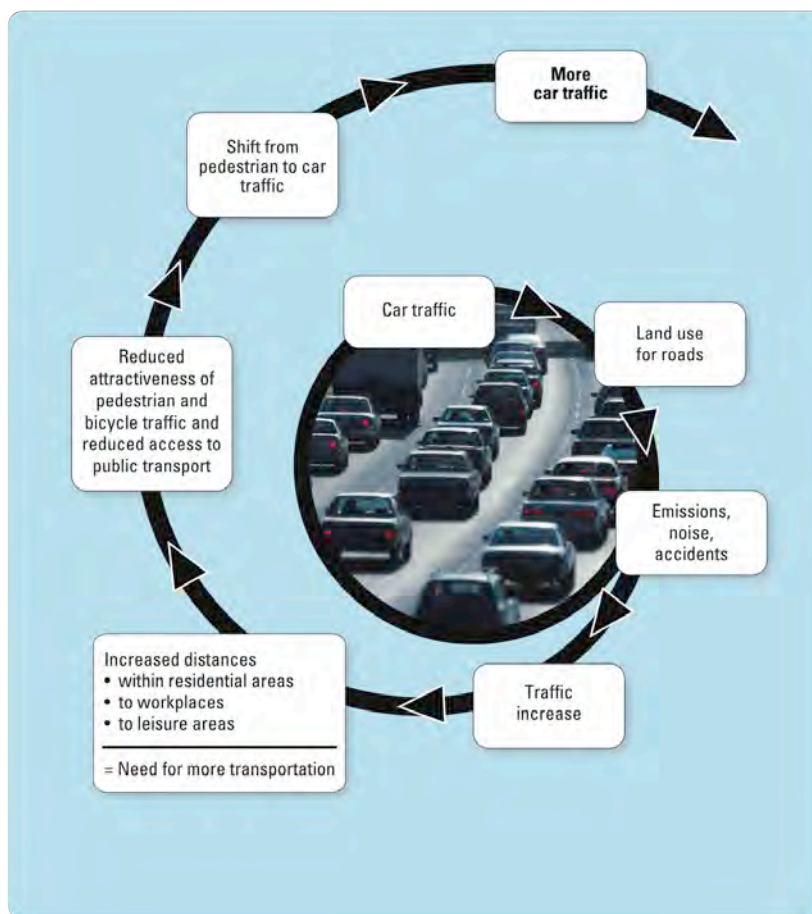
More car traffic

Shift from pedestrian to car traffic

Car traffic

Land use for roads

Reduced attractiveness of pedestrian and bicycle traffic and reduced access to public transport

Emissions, noise, accidents

Increased distances
• within residential areas
• to workplaces
• to leisure areas

= Need for more transportation

Traffic increase